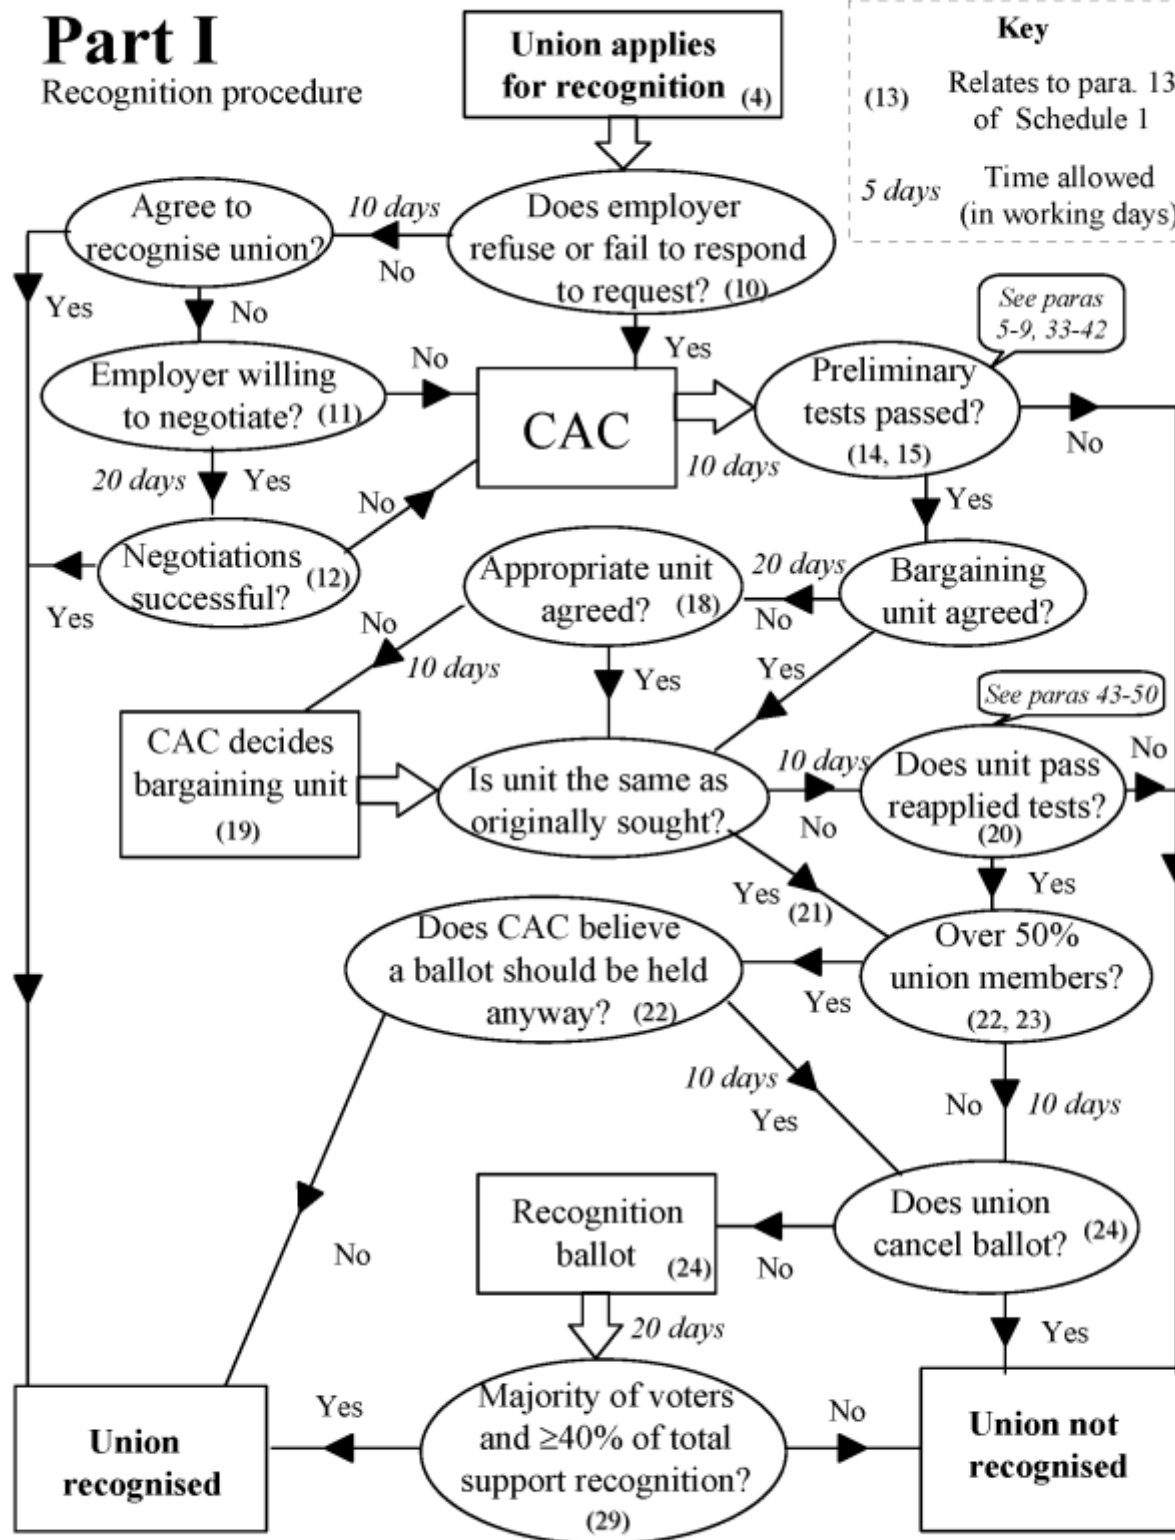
Part I
Recognition procedure

Union applies for recognition (4)

Key
(13) Relates to para. 13 of Schedule 1
5 days Time allowed (in working days)

Agree to recognise union?

10 days

No

Does employer refuse or fail to respond to request? (10)

Yes

No

Yes

Employer willing to negotiate? (11)

No

CAC

See paras 5-9, 33-42

Preliminary tests passed? (14, 15)

No

10 days

20 days

Yes

No

Yes

Negotiations successful? (12)

Yes

Appropriate unit agreed? (18)

20 days

No

Bargaining unit agreed?

No

10 days

Yes

Yes

CAC decides bargaining unit (19)

Is unit the same as originally sought?

10 days

No

See paras 43-50

Does unit pass reapplied tests? (20)

No

Yes

Yes (21)

Does CAC believe a ballot should be held anyway? (22)

Yes

Over 50% union members? (22, 23)

10 days

Yes

No

10 days

No

Recognition ballot (24)

No

Does union cancel ballot? (24)

20 days

Yes

Yes

Union recognised

Majority of voters and $\geq$40% of total support recognition? (29)

No

Union not recognised